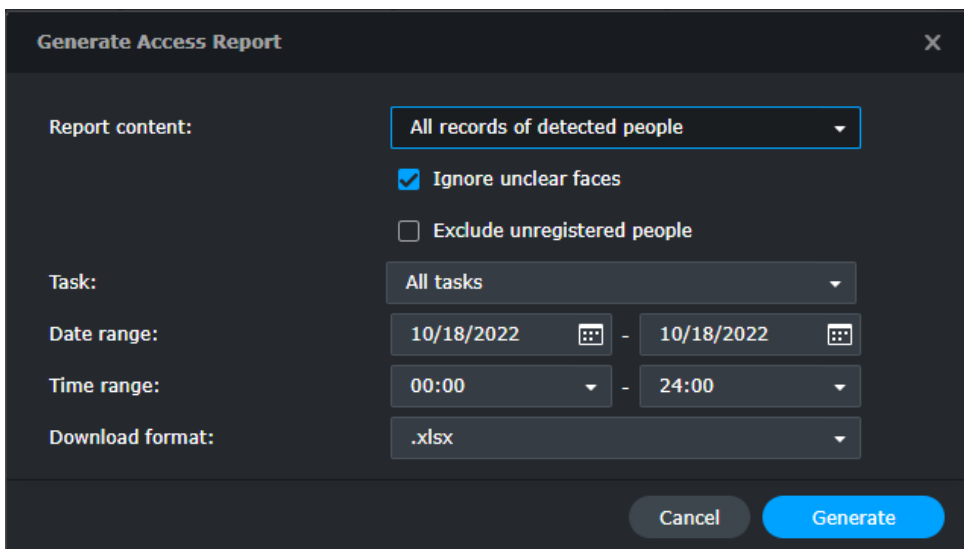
Generate Access Report

Report content: All records of detected people

Ignore unclear faces

Exclude unregistered people

Task: All tasks

Date range: 10/18/2022 - 10/18/2022

Time range: 00:00 - 24:00

Download format: .xlsx

Cancel Generate